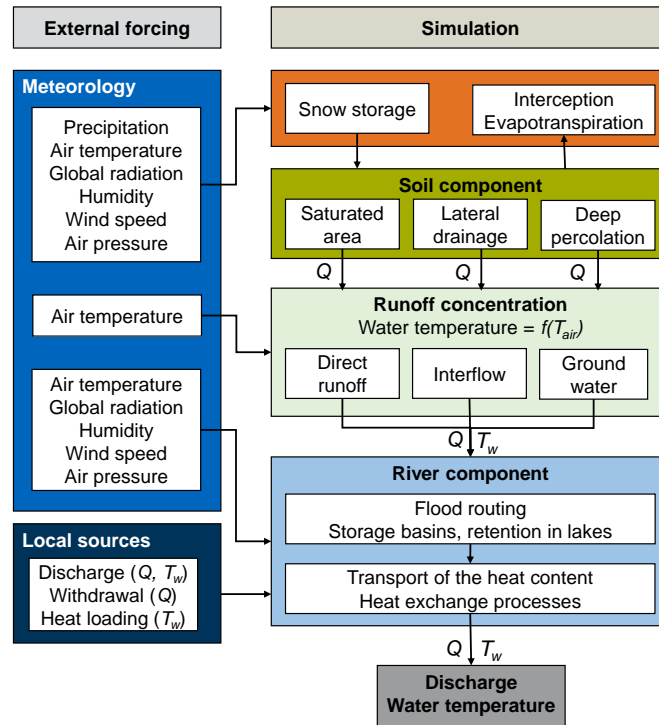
External forcing

Simulation

Meteorology

Precipitation
Air temperature
Global radiation
Humidity
Wind speed
Air pressure

Air temperature

Air temperature
Global radiation
Humidity
Wind speed
Air pressure

Local sources

Discharge ($Q$, $T_w$)
Withdrawal ($Q$)
Heat loading ($T_w$)

Snow storage

Interception
Evapotranspiration

Soil component

Saturated area

Lateral drainage

Deep percolation

$Q$ $Q$ $Q$

Runoff concentration
Water temperature = $f(T_{air})$

Direct runoff

Interflow

Ground water

$Q$ $T_w$

River component

Flood routing
Storage basins, retention in lakes

Transport of the heat content
Heat exchange processes

$Q$ $T_w$

Discharge
Water temperature